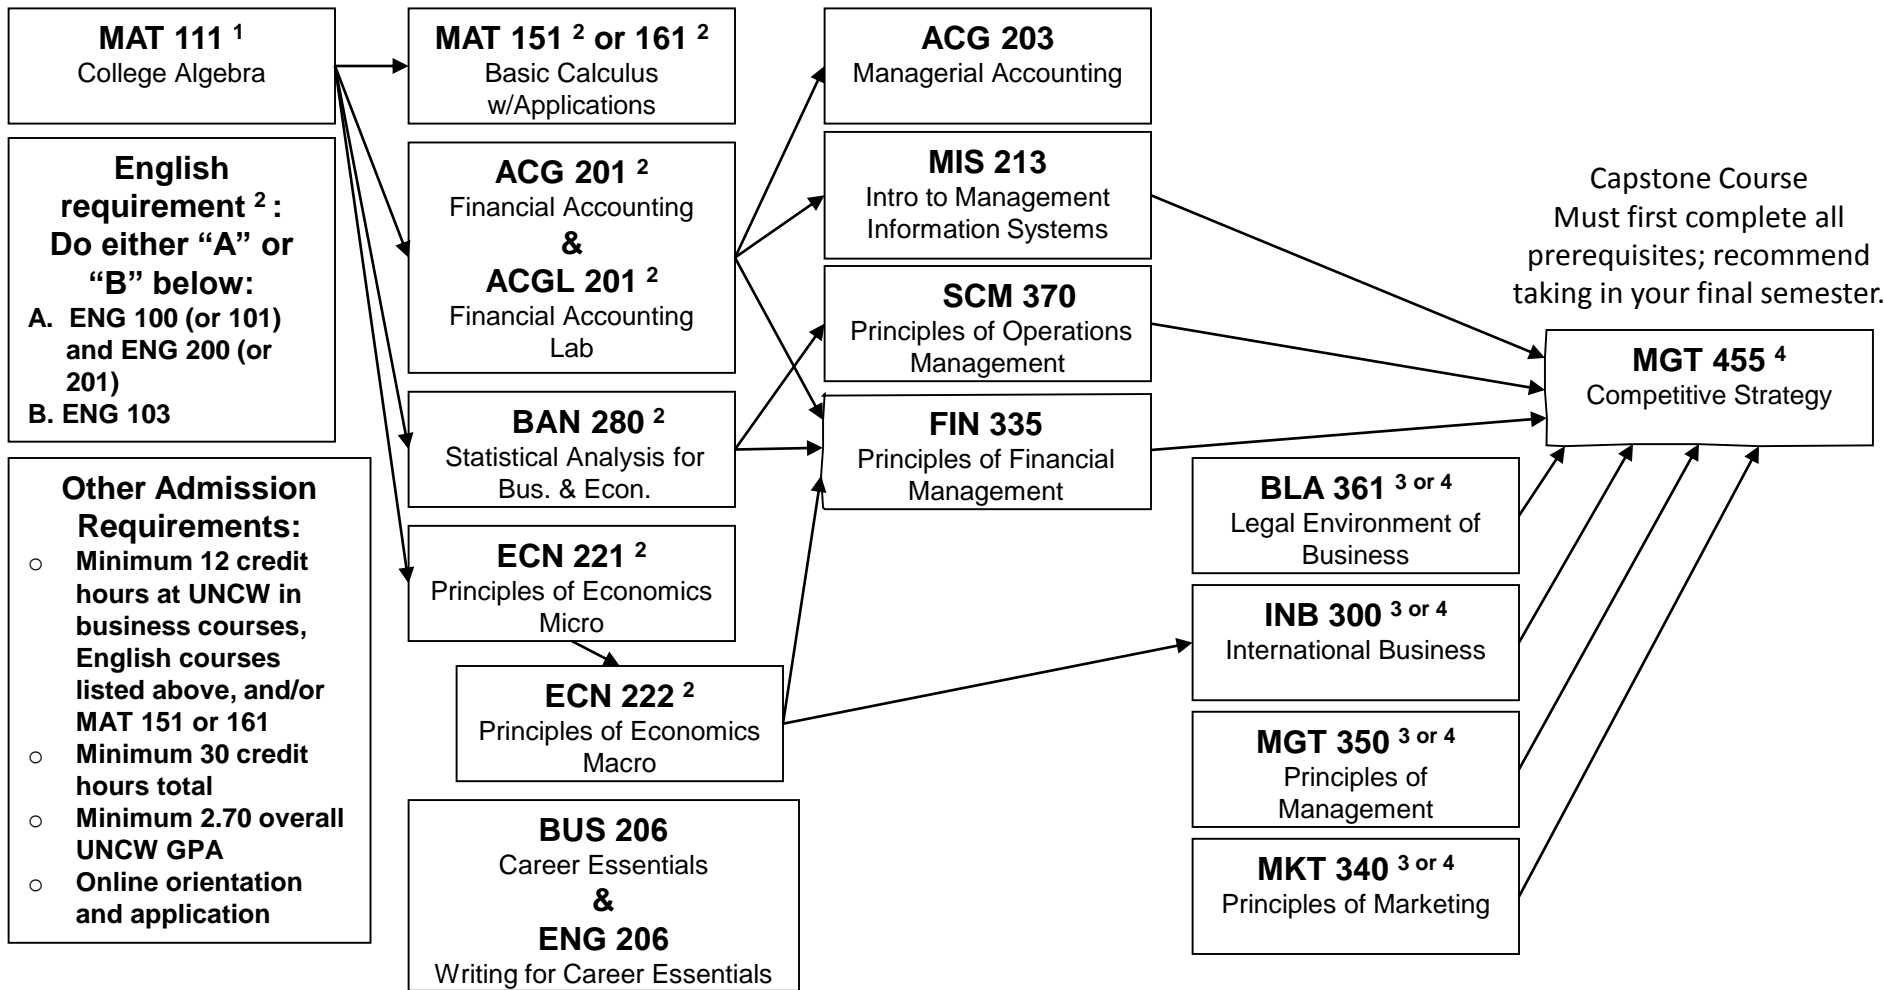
**MAT 111 $^1$**
College Algebra

**English requirement $^2$: Do either "A" or "B" below:**
**A. ENG 100 (or 101) and ENG 200 (or 201)**
**B. ENG 103**

**Other Admission Requirements:**
- **Minimum 12 credit hours at UNCW in business courses, English courses listed above, and/or MAT 151 or 161**
- **Minimum 30 credit hours total**
- **Minimum 2.70 overall UNCW GPA**
- **Online orientation and application**

**MAT 151 $^2$ or 161 $^2$**
Basic Calculus w/Applications

**ACG 201 $^2$**
Financial Accounting
**&**
**ACGL 201 $^2$**
Financial Accounting Lab

**BAN 280 $^2$**
Statistical Analysis for Bus. & Econ.

**ECN 221 $^2$**
Principles of Economics Micro

**ECN 222 $^2$**
Principles of Economics Macro

**BUS 206**
Career Essentials
**&**
**ENG 206**
Writing for Career Essentials

**ACG 203**
Managerial Accounting

**MIS 213**
Intro to Management Information Systems

**SCM 370**
Principles of Operations Management

**FIN 335**
Principles of Financial Management

Capstone Course
Must first complete all prerequisites; recommend taking in your final semester.

**MGT 455 $^4$**
Competitive Strategy

**BLA 361 $^{3 \text{ or } 4}$**
Legal Environment of Business

**INB 300 $^{3 \text{ or } 4}$**
International Business

**MGT 350 $^{3 \text{ or } 4}$**
Principles of Management

**MKT 340 $^{3 \text{ or } 4}$**
Principles of Marketing